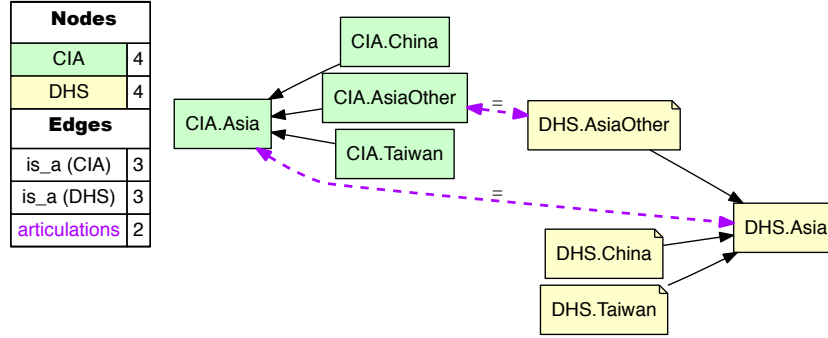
| Nodes | |
|---|---|
| CIA | 4 |
| DHS | 4 |
| **Edges** | |
| is_a (CIA) | 3 |
| is_a (DHS) | 3 |
| articulations | 2 |

CIA.China
CIA.AsiaOther
CIA.Asia
CIA.Taiwan
=
DHS.AsiaOther
=
DHS.Asia
DHS.China
DHS.Taiwan